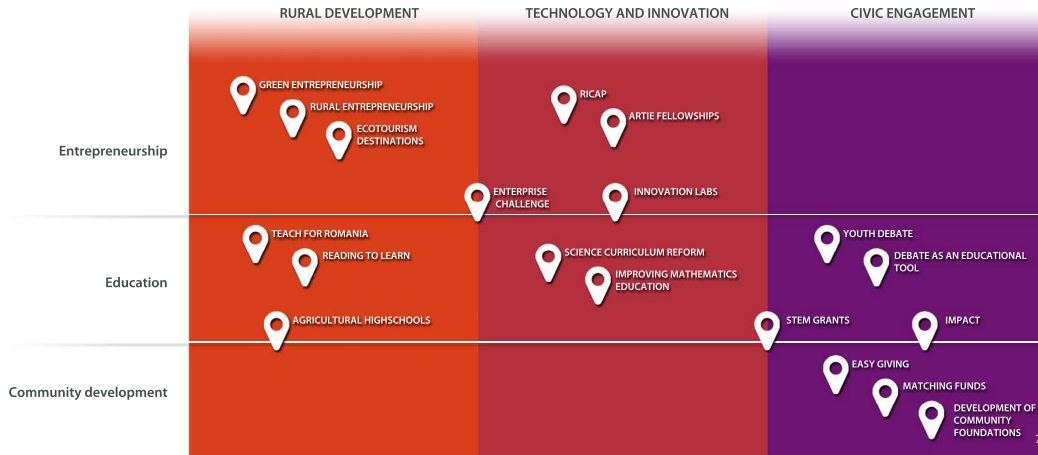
RURAL DEVELOPMENT
TECHNOLOGY AND INNOVATION
CIVIC ENGAGEMENT

Entrepreneurship
Education
Community development

GREEN ENTREPRENEURSHIP
RURAL ENTREPRENEURSHIP
ECOTOURISM DESTINATIONS
RICAP
ARTIE FELLOWSHIPS
ENTERPRISE CHALLENGE
INNOVATION LABS
TEACH FOR ROMANIA
READING TO LEARN
SCIENCE CURRICULUM REFORM
IMPROVING MATHEMATICS EDUCATION
YOUTH DEBATE
DEBATE AS AN EDUCATIONAL TOOL
AGRICULTURAL HIGHSCHOOLS
STEM GRANTS
IMPACT
EASY GIVING
MATCHING FUNDS
DEVELOPMENT OF COMMUNITY FOUNDATIONS